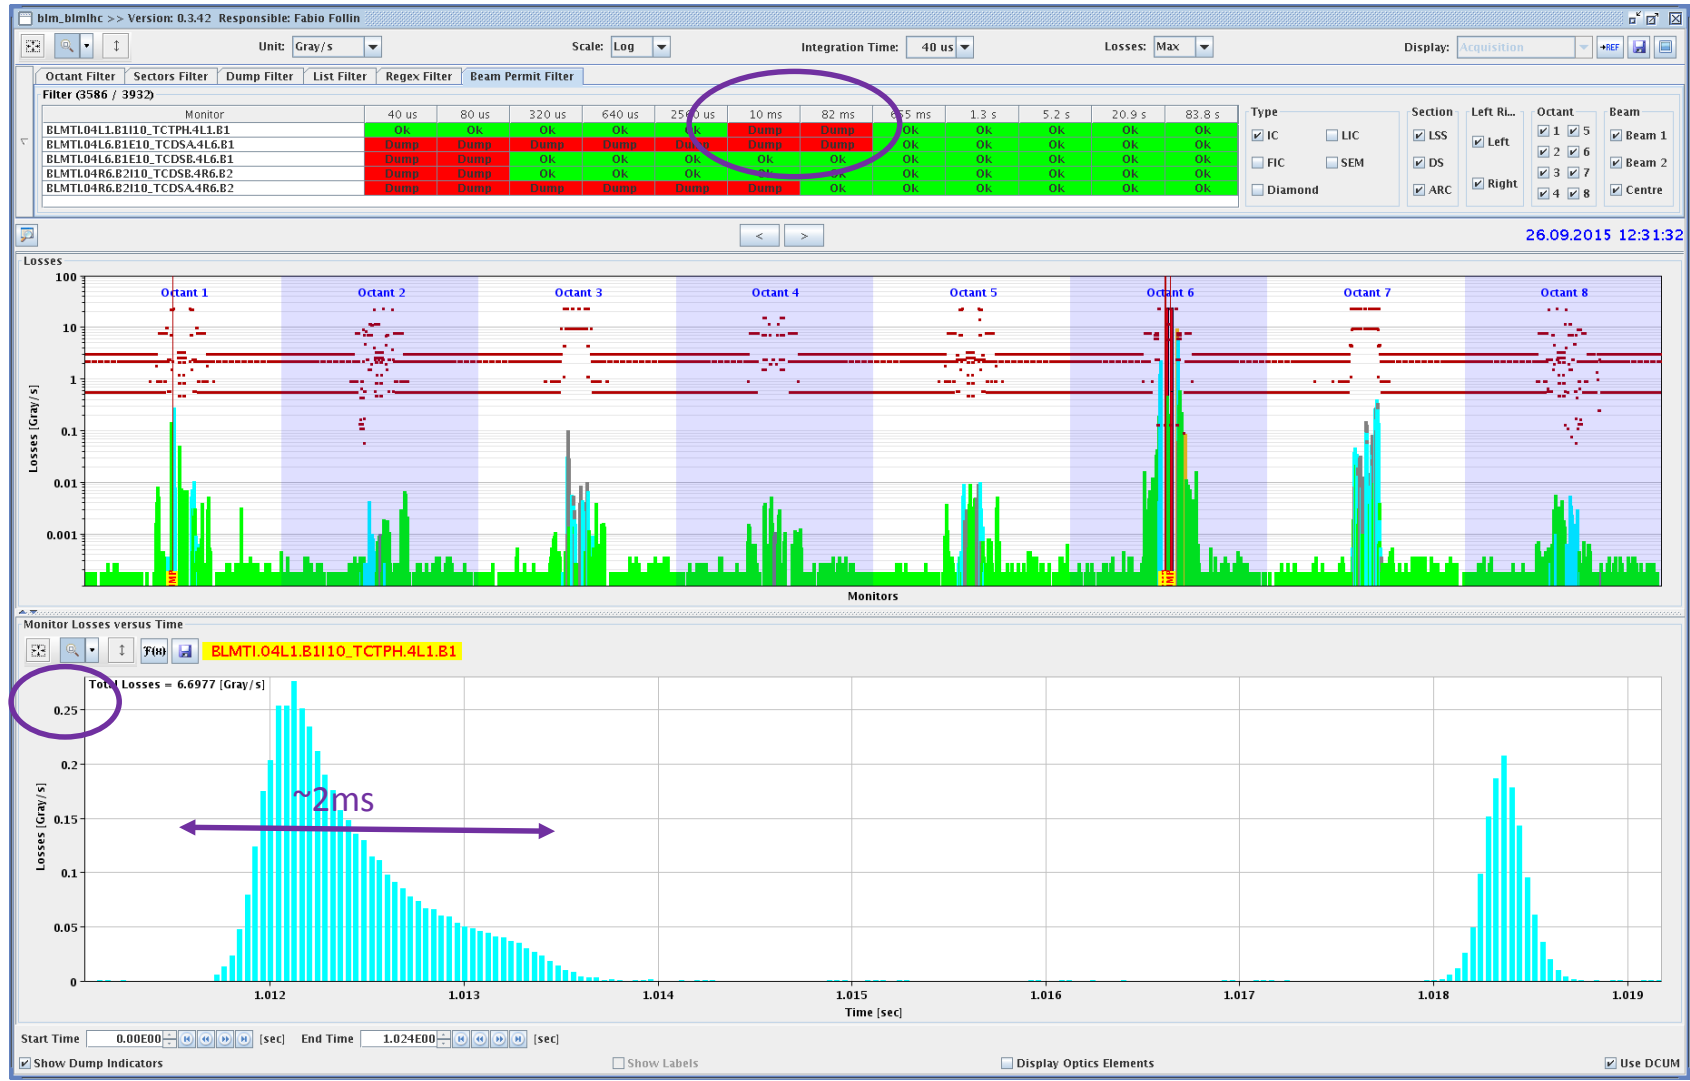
blm_blmlhc >> Version: 0.3.42 Responsible: Fabio Follin

Unit: Gray/s
Scale: Log
Integration Time: 40 us
Losses: Max
Display: Acquisition

Octant Filter | Sectors Filter | Dump Filter | List Filter | Regex Filter | Beam Permit Filter

Filter (3586 / 3932)

| Monitor | 40 us | 80 us | 320 us | 640 us | 2560 us | 10 ms | 82 ms | 655 ms | 1.3 s | 5.2 s | 20.9 s | 83.8 s |
|---|---|---|---|---|---|---|---|---|---|---|---|---|
| BLMTI.04L1.B1I10_TCTPH.4L1.B1 | Ok | Ok | Ok | Ok | Ok | Dump | Dump | Ok | Ok | Ok | Ok | Ok |
| BLMTI.04L6.B1E10_TCDSA.4L6.B1 | Dump | Dump | Dump | Dump | Dump | Dump | Dump | Ok | Ok | Ok | Ok | Ok |
| BLMTI.04L6.B1E10_TCDSB.4L6.B1 | Dump | Dump | Ok | Ok | Ok | Ok | Ok | Ok | Ok | Ok | Ok | Ok |
| BLMTI.04R6.B2I10_TCDSB.4R6.B2 | Dump | Dump | Ok | Ok | Ok | Ok | Ok | Ok | Ok | Ok | Ok | Ok |
| BLMTI.04R6.B2I10_TCDSA.4R6.B2 | Dump | Dump | Dump | Dump | Dump | Dump | Ok | Ok | Ok | Ok | Ok | Ok |

Type: IC, LIC, FIC, SEM, Diamond
Section: LSS, DS, ARC
Left Ri...: Left, Right
Octant: 1, 5, 2, 6, 3, 7, 4, 8
Beam: Beam 1, Beam 2, Centre

< >
26.09.2015 12:31:32

Losses
100
10
1
0.1
0.01
0.001
Losses [Gray/s]
Octant 1 Octant 2 Octant 3 Octant 4 Octant 5 Octant 6 Octant 7 Octant 8
Monitors

Monitor Losses versus Time
BLMTI.04L1.B1I10_TCTPH.4L1.B1
Total Losses = 6.6977 [Gray/s]
0.25
0.2
0.15
0.1
0.05
0
Losses [Gray/s]
~2ms
1.012 1.013 1.014 1.015 1.016 1.017 1.018 1.019
Time [sec]

Start Time 0.00E00 [sec] End Time 1.024E00 [sec]
Show Dump Indicators
Show Labels
Display Optics Elements
Use DCUM